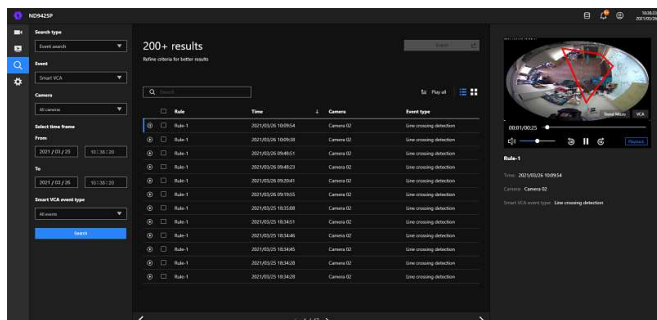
ND9425P

Search type
Event search
Event
Smart VCA
Camera
All cameras
Select time frame
From
2021 / 03 / 23 10 : 38 : 20
To
2021 / 03 / 26 10 : 38 : 20
Smart VCA event type
All events
Search

200+ results
Refine criteria for better results

Export

Search

Play all

| | Rule | Time | Camera | Event type |
|---|---|---|---|---|
| | Rule-1 | 2021/03/26 10:09:54 | Camera 02 | Line crossing detection |
| | Rule-1 | 2021/03/26 10:09:30 | Camera 02 | Line crossing detection |
| | Rule-1 | 2021/03/26 09:48:51 | Camera 02 | Line crossing detection |
| | Rule-1 | 2021/03/26 09:48:23 | Camera 02 | Line crossing detection |
| | Rule-1 | 2021/03/26 09:20:41 | Camera 02 | Line crossing detection |
| | Rule-1 | 2021/03/26 09:19:55 | Camera 02 | Line crossing detection |
| | Rule-1 | 2021/03/25 18:35:08 | Camera 02 | Line crossing detection |
| | Rule-1 | 2021/03/25 18:34:51 | Camera 02 | Line crossing detection |
| | Rule-1 | 2021/03/25 18:34:46 | Camera 02 | Line crossing detection |
| | Rule-1 | 2021/03/25 18:34:45 | Camera 02 | Line crossing detection |
| | Rule-1 | 2021/03/25 18:34:28 | Camera 02 | Line crossing detection |
| | Rule-1 | 2021/03/25 18:34:28 | Camera 02 | Line crossing detection |

Smart VCA VCA
00:01/00:25
Playback

Rule-1
Time: 2021/03/26 10:09:54
Camera: Camera 02
Smart VCA event type: Line crossing detection